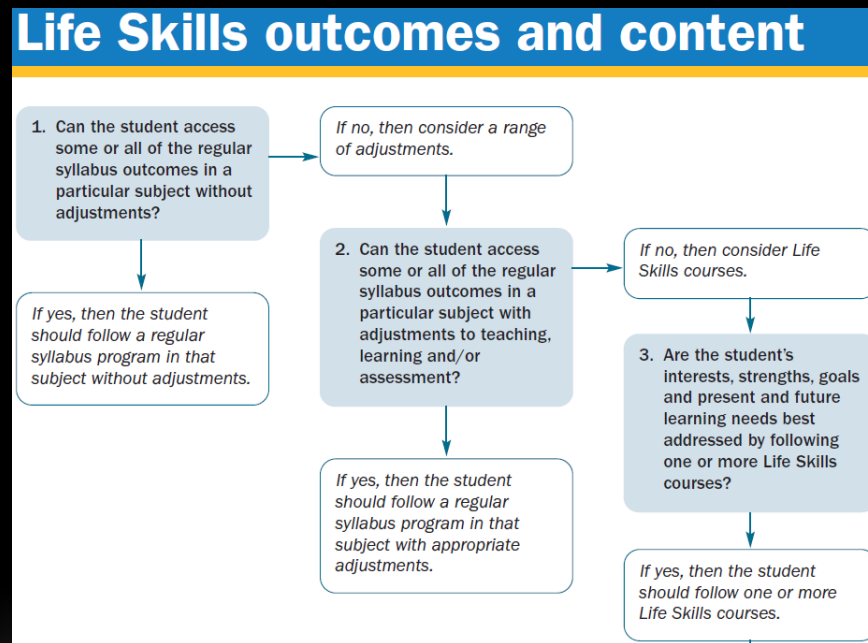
Life Skills outcomes and content

1. Can the student access some or all of the regular syllabus outcomes in a particular subject without adjustments?

If no, then consider a range of adjustments.

If yes, then the student should follow a regular syllabus program in that subject without adjustments.

2. Can the student access some or all of the regular syllabus outcomes in a particular subject with adjustments to teaching, learning and/or assessment?

If no, then consider Life Skills courses.

If yes, then the student should follow a regular syllabus program in that subject with appropriate adjustments.

3. Are the student's interests, strengths, goals and present and future learning needs best addressed by following one or more Life Skills courses?

If yes, then the student should follow one or more Life Skills courses.